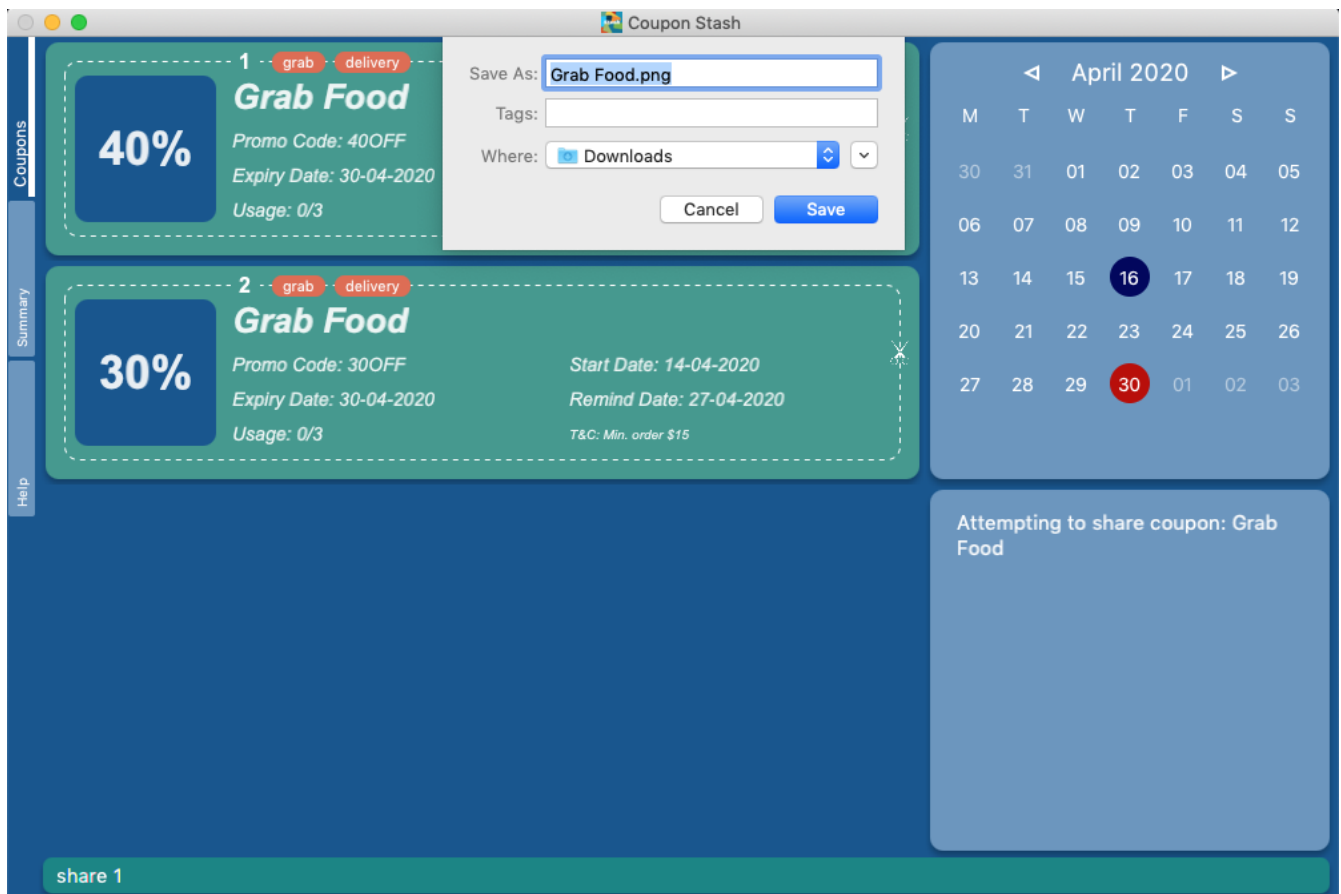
Coupon Stash

Coupons
Summary
Help

1 grab delivery

40%

Grab Food

Promo Code: 40OFF

Expiry Date: 30-04-2020

Usage: 0/3

Save As: Grab Food.png

Tags:

Where: Downloads

Cancel Save

2 grab delivery

30%

Grab Food

Promo Code: 30OFF

Expiry Date: 30-04-2020

Usage: 0/3

Start Date: 14-04-2020

Remind Date: 27-04-2020

T&C: Min. order $15

April 2020

| M | T | W | T | F | S | S |
|---|---|---|---|---|---|---|
| 30 | 31 | 01 | 02 | 03 | 04 | 05 |
| 06 | 07 | 08 | 09 | 10 | 11 | 12 |
| 13 | 14 | 15 | 16 | 17 | 18 | 19 |
| 20 | 21 | 22 | 23 | 24 | 25 | 26 |
| 27 | 28 | 29 | 30 | 01 | 02 | 03 |

Attempting to share coupon: Grab Food

share 1